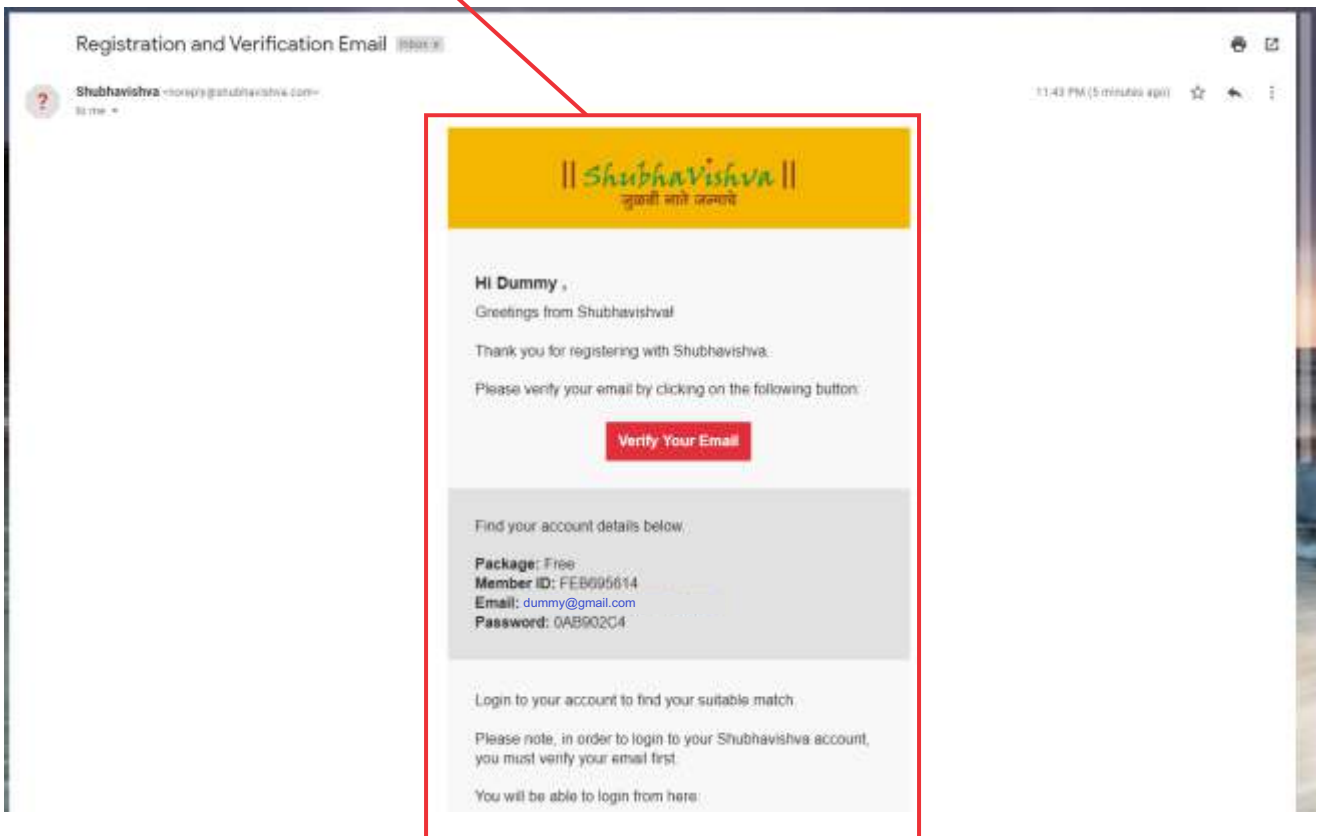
Registration and Verification Email Inbox x

Shubhavishva <noreply@shubhavishva.com>
to me

11:43 PM (5 minutes ago)

|| ShubhaVishva ||
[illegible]

Hi Dummy ,

Greetings from Shubhavishva!

Thank you for registering with Shubhavishva.

Please verify your email by clicking on the following button:

Verify Your Email

Find your account details below.

**Package:** Free
**Member ID:** FEB695614
**Email:** dummy@gmail.com
**Password:** 0AB902C4

Login to your account to find your suitable match.

Please note, in order to login to your Shubhavishva account, you must verify your email first.

You will be able to login from here: